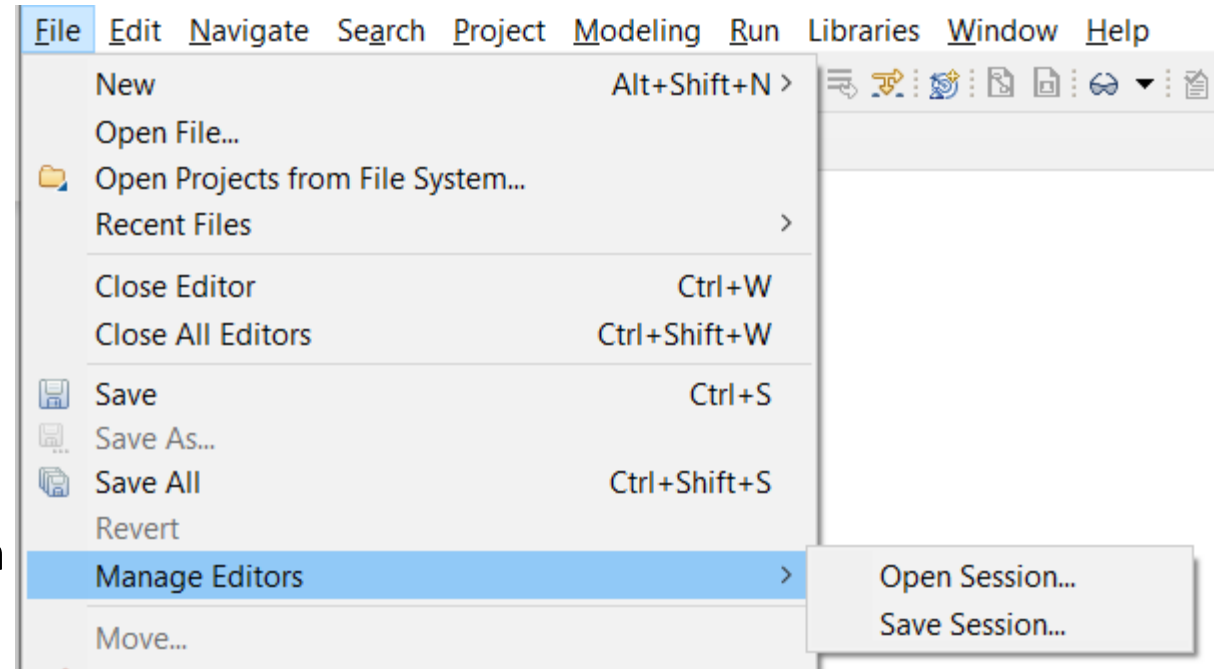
File Edit Navigate Search Project Modeling Run Libraries Window Help

New Alt+Shift+N >
Open File...
Open Projects from File System...
Recent Files >

Close Editor Ctrl+W
Close All Editors Ctrl+Shift+W

Save Ctrl+S
Save As...
Save All Ctrl+Shift+S
Revert
Manage Editors >

Move...

Open Session...
Save Session...